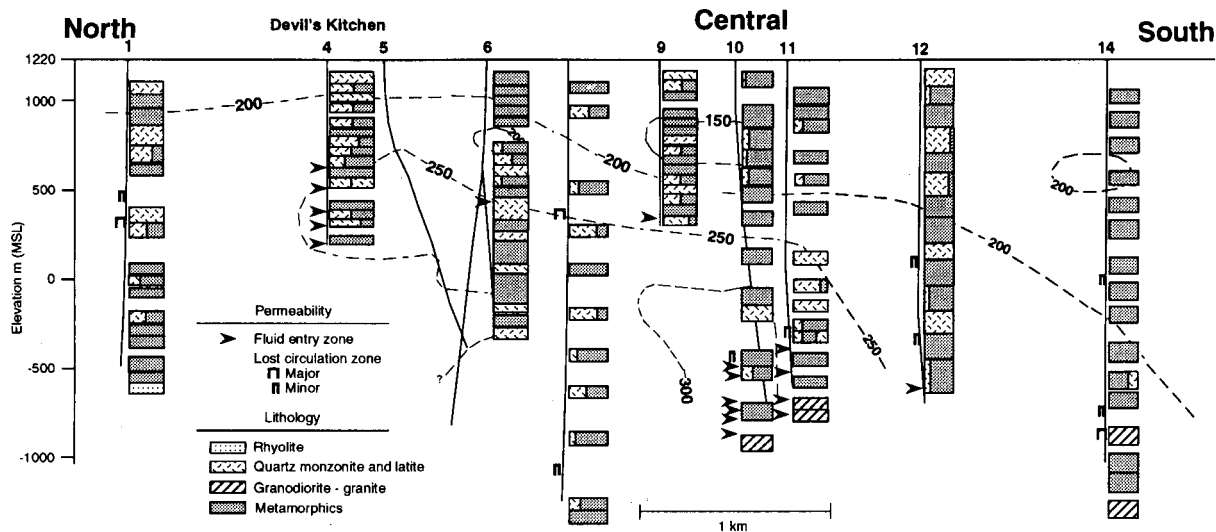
North
Devil's Kitchen
Central
South
1
4
5
6
9
10
11
12
14
1220
1000
500
0
-500
-1000
Elevation m (MSL)
200
150
200
250
200
250
200
200
250
300
?
Permeability
Fluid entry zone
Lost circulation zone
Major
Minor
Lithology
Rhyolite
Quartz monzonite and latite
Granodiorite - granite
Metamorphics
1 km